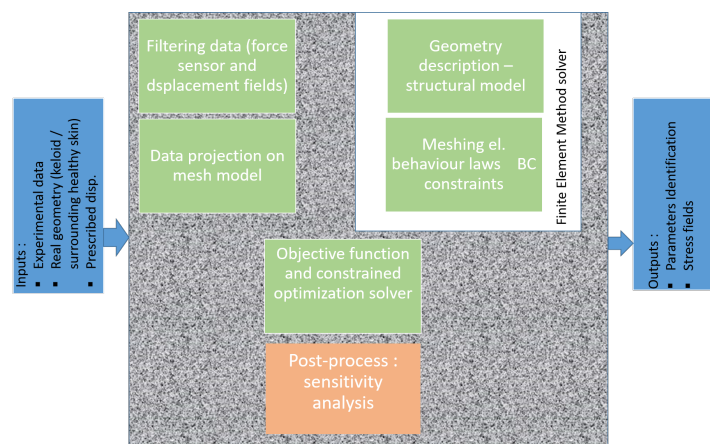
Inputs :
▪ Experimental data
▪ Real geometry (keloid / surrounding healthy skin)
▪ Prescribed disp.

Filtering data (force sensor and dsplacement fields)

Data projection on mesh model

Geometry description – structural model

Meshing el. behaviour laws BC constraints

Finite Element Method solver

Objective function and constrained optimization solver

Post-process : sensitivity analysis

Outputs :
▪ Parameters Identification
▪ Stress fields